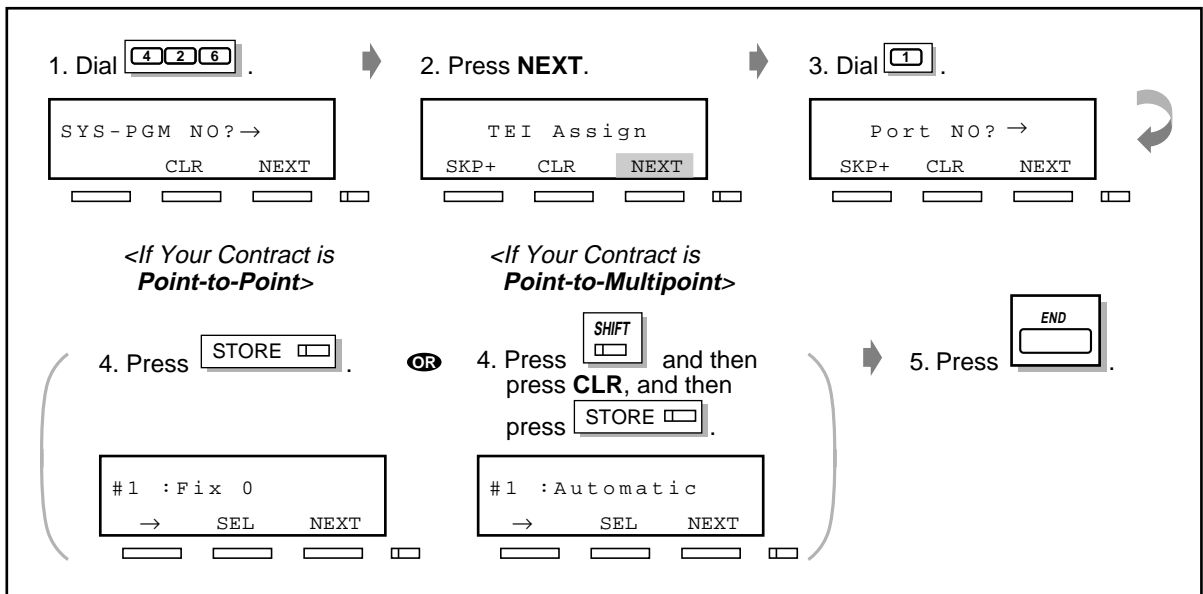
1. Dial 4 2 6 .

SYS-PGM NO? →
CLR NEXT

2. Press **NEXT**.

TEI Assign
SKP+ CLR NEXT

3. Dial 1 .

Port NO? →
SKP+ CLR NEXT

<If Your Contract is **Point-to-Point**>

4. Press STORE .

#1 :Fix 0
→ SEL NEXT

OR

<If Your Contract is **Point-to-Multipoint**>

4. Press SHIFT and then press **CLR**, and then press STORE .

#1 :Automatic
→ SEL NEXT

5. Press END .